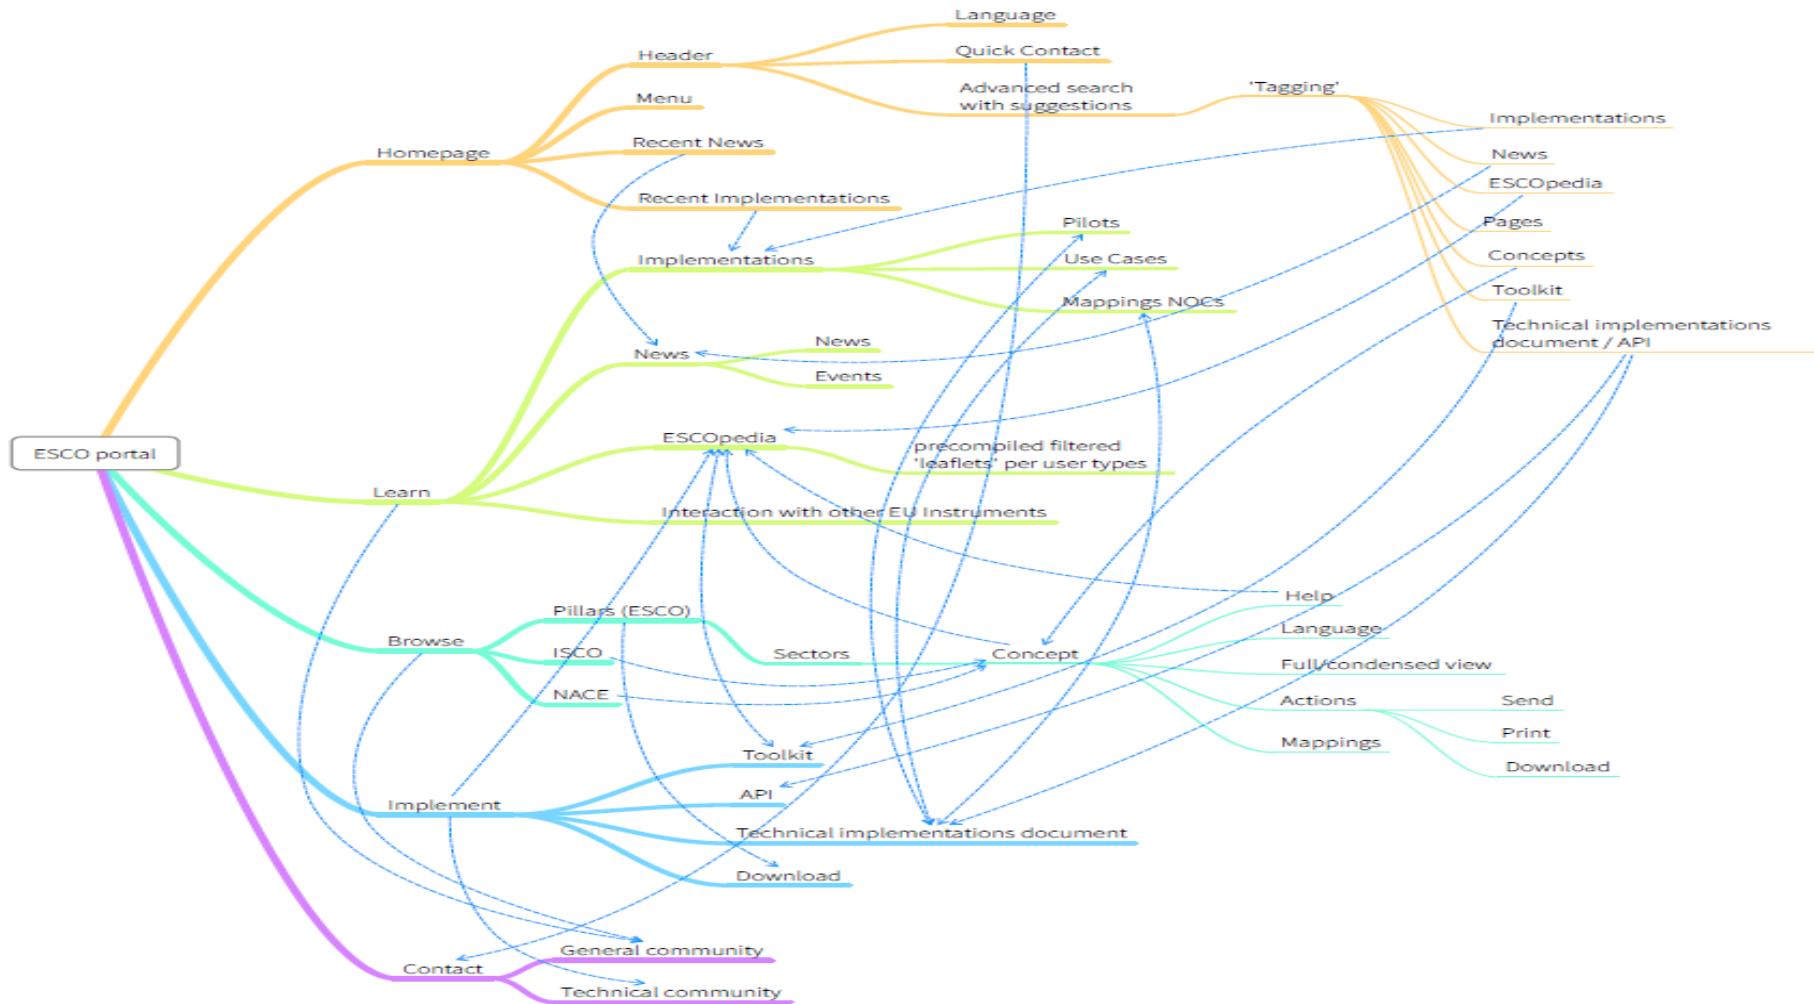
ESCO portal

Homepage
Header
Language
Quick Contact
Advanced search with suggestions
'Tagging'
Implementations
News
ESCOpedia
Pages
Concepts
Toolkit
Technical implementations document / API
Menu
Recent News
Recent Implementations

Learn
Implementations
Pilots
Use Cases
Mappings NOCs
News
News
Events
ESCOpedia
precompiled filtered 'leaflets' per user types
Interaction with other EU Instruments

Browse
Pillars (ESCO)
Sectors
Concept
ISCO
NACE
Help
Language
Full/condensed view
Actions
Send
Print
Download
Mappings

Implement
Toolkit
API
Technical implementations document
Download

Contact
General community
Technical community